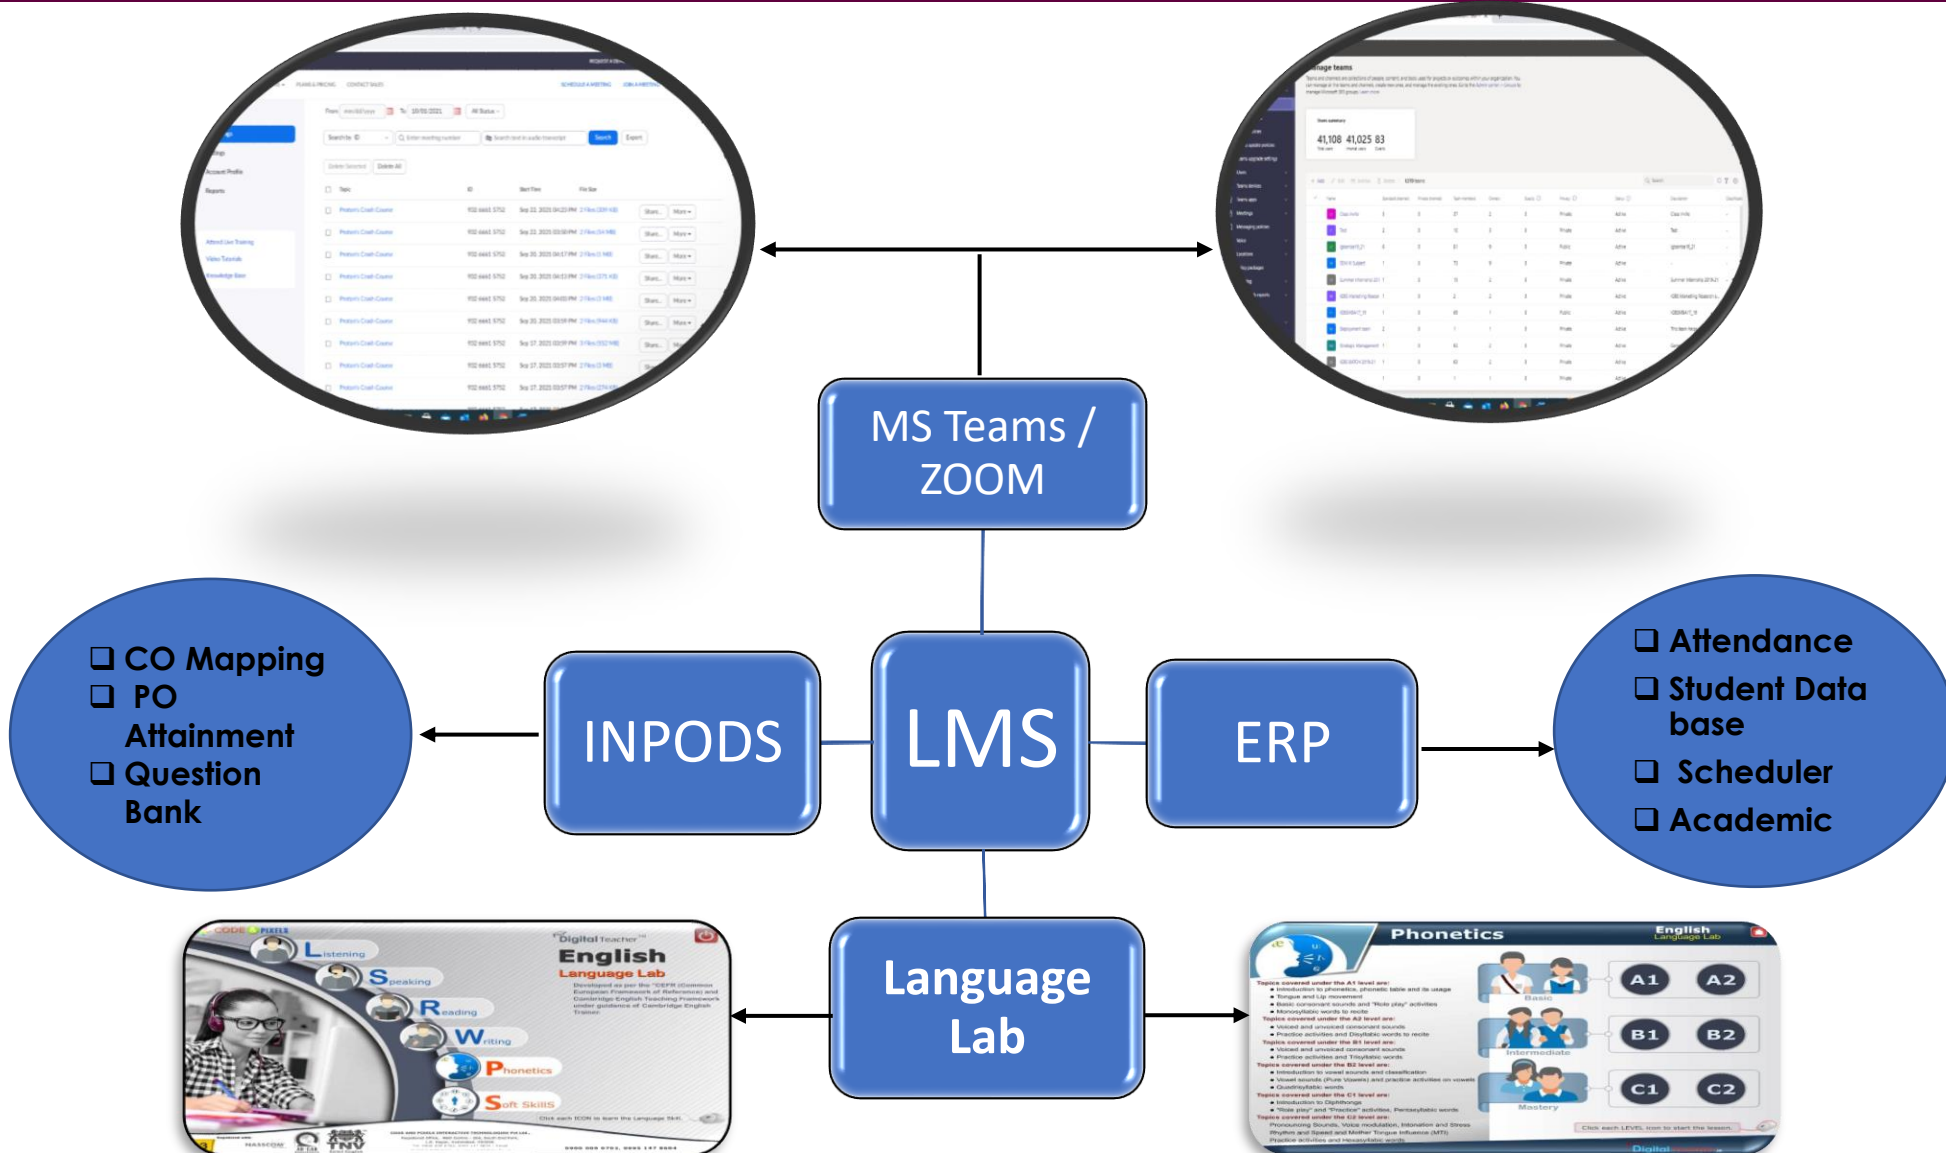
MS Teams / ZOOM

❑ CO Mapping
❑ PO Attainment
❑ Question Bank

INPODS

LMS

ERP

❑ Attendance
❑ Student Data base
❑ Scheduler
❑ Academic

Language Lab

Listening
Speaking
Reading
Writing
Phonetics
Soft Skills

Digital Teacher
English
Language Lab

Phonetics
English
Language Lab

A1 A2
Basic
B1 B2
Intermediate
C1 C2
Mastery